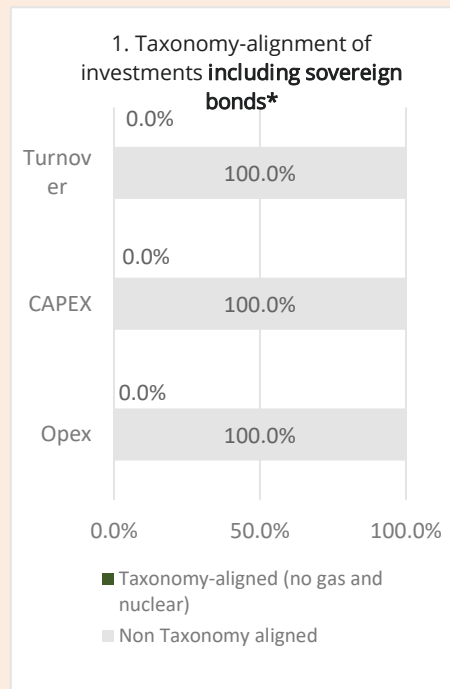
1. Taxonomy-alignment of investments including sovereign bonds*

Turnover
0.0%
100.0%

CAPEX
0.0%
100.0%

Opex
0.0%
100.0%

0.0%
50.0%
100.0%

Taxonomy-aligned (no gas and nuclear)
Non Taxonomy aligned